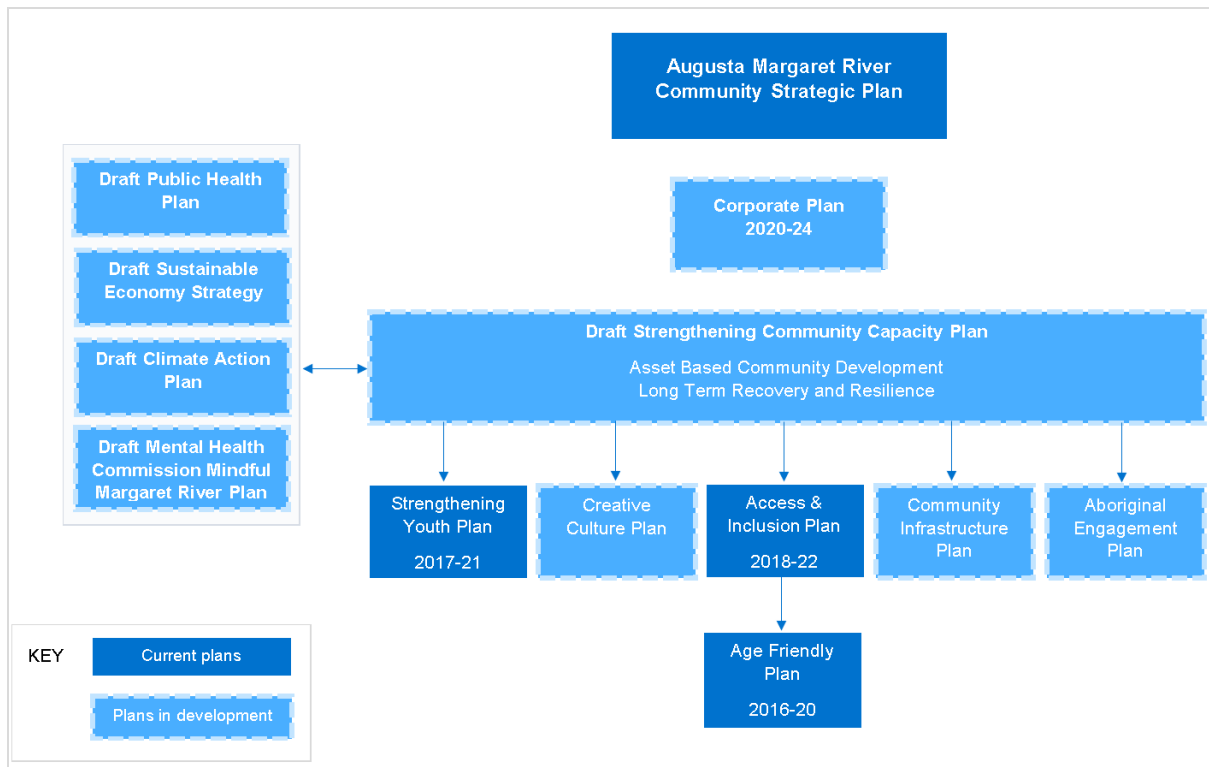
Augusta Margaret River Community Strategic Plan

Draft Public Health Plan

Draft Sustainable Economy Strategy

Draft Climate Action Plan

Draft Mental Health Commission Mindful Margaret River Plan

Corporate Plan 2020-24

Draft Strengthening Community Capacity Plan

Asset Based Community Development
Long Term Recovery and Resilience

Strengthening Youth Plan

2017-21

Creative Culture Plan

Access & Inclusion Plan

2018-22

Community Infrastructure Plan

Aboriginal Engagement Plan

Age Friendly Plan

2016-20

KEY

Current plans

Plans in development